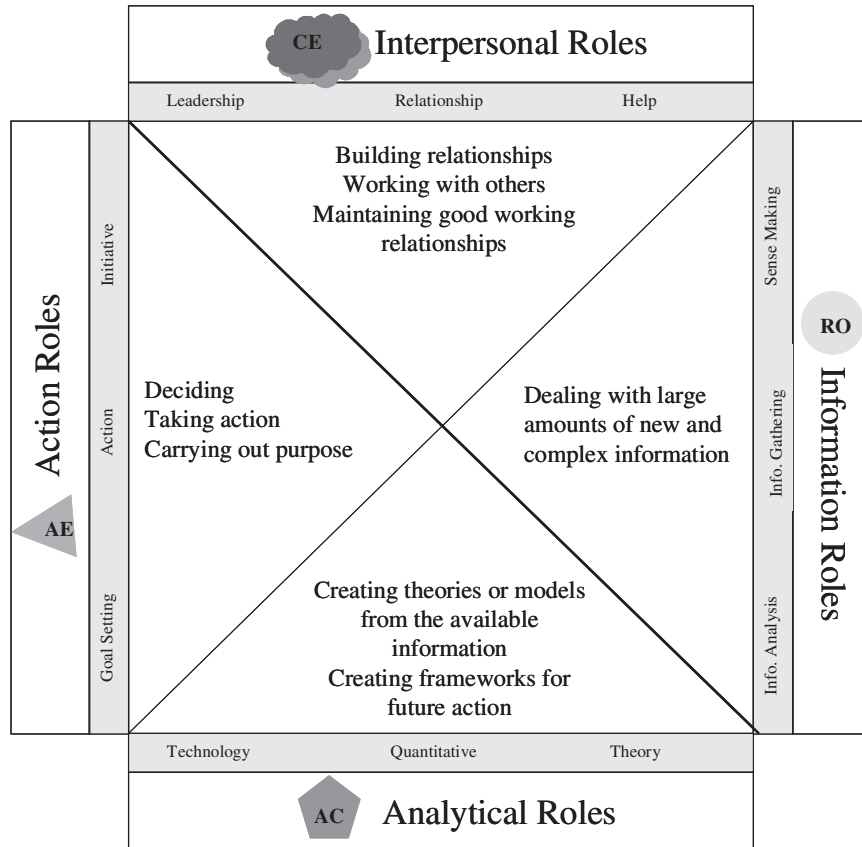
CE Interpersonal Roles

Leadership Relationship Help

Action Roles

AE

Initiative

Action

Goal Setting

Building relationships
Working with others
Maintaining good working relationships

Deciding
Taking action
Carrying out purpose

Dealing with large amounts of new and complex information

Creating theories or models from the available information
Creating frameworks for future action

Sense Making

Info. Gathering

Info. Analysis

RO

Information Roles

Technology Quantitative Theory

AC Analytical Roles